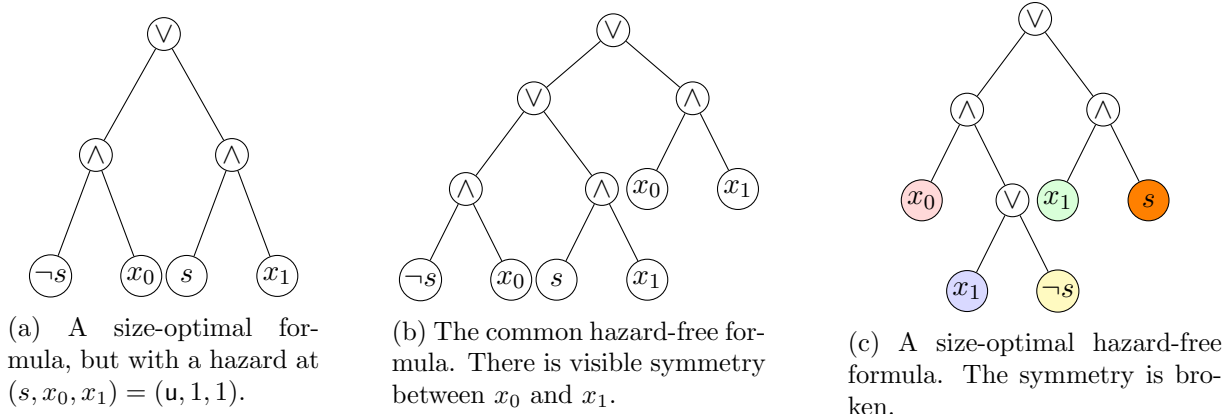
$\vee$

$\wedge$ $\wedge$

$\neg s$ $x_0$ $s$ $x_1$

(a) A size-optimal formula, but with a hazard at $(s, x_0, x_1) = (\mathsf{u}, 1, 1)$.

$\vee$

$\vee$ $\wedge$

$\wedge$ $\wedge$ $x_0$ $x_1$

$\neg s$ $x_0$ $s$ $x_1$

(b) The common hazard-free formula. There is visible symmetry between $x_0$ and $x_1$.

$\vee$

$\wedge$ $\wedge$

$x_0$ $\vee$ $x_1$ $s$

$x_1$ $\neg s$

(c) A size-optimal hazard-free formula. The symmetry is broken.